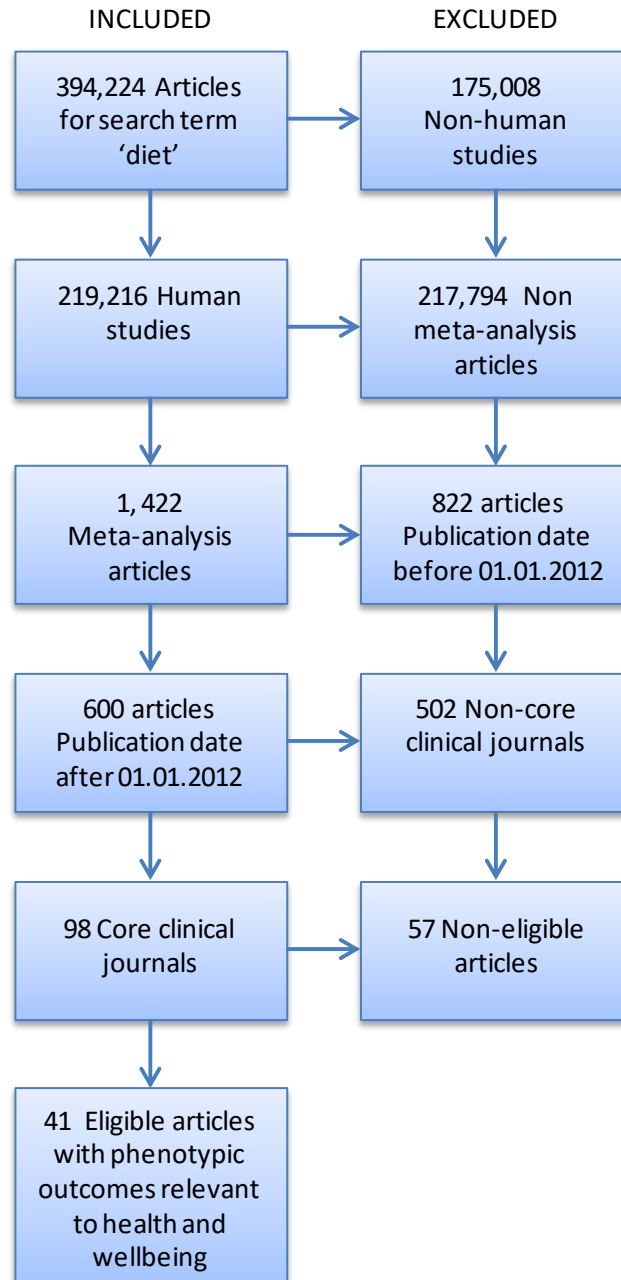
INCLUDED

EXCLUDED

394,224 Articles for search term 'diet'

175,008 Non-human studies

219,216 Human studies

217,794 Non meta-analysis articles

1, 422 Meta-analysis articles

822 articles Publication date before 01.01.2012

600 articles Publication date after 01.01.2012

502 Non-core clinical journals

98 Core clinical journals

57 Non-eligible articles

41 Eligible articles with phenotypic outcomes relevant to health and wellbeing